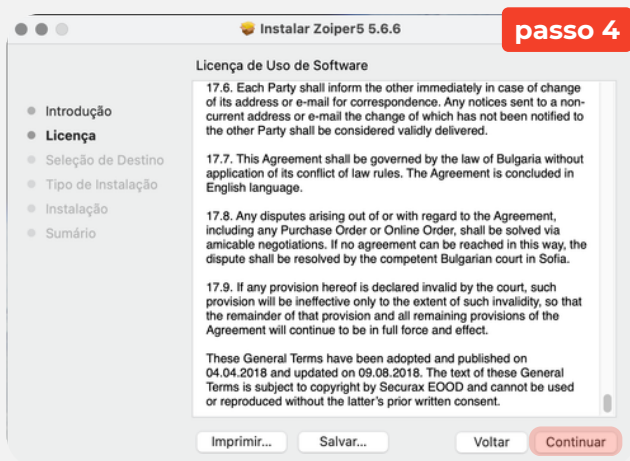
Instalar Zoiper5 5.6.6

passo 4

Licença de Uso de Software

Introdução
Licença
Seleção de Destino
Tipo de Instalação
Instalação
Sumário

17.6. Each Party shall inform the other immediately in case of change of its address or e-mail for correspondence. Any notices sent to a non-current address or e-mail the change of which has not been notified to the other Party shall be considered validly delivered.

17.7. This Agreement shall be governed by the law of Bulgaria without application of its conflict of law rules. The Agreement is concluded in English language.

17.8. Any disputes arising out of or with regard to the Agreement, including any Purchase Order or Online Order, shall be solved via amicable negotiations. If no agreement can be reached in this way, the dispute shall be resolved by the competent Bulgarian court in Sofia.

17.9. If any provision hereof is declared invalid by the court, such provision will be ineffective only to the extent of such invalidity, so that the remainder of that provision and all remaining provisions of the Agreement will continue to be in full force and effect.

These General Terms have been adopted and published on 04.04.2018 and updated on 09.08.2018. The text of these General Terms is subject to copyright by Securax EOOD and cannot be used or reproduced without the latter's prior written consent.

Imprimir...
Salvar...
Voltar
Continuar